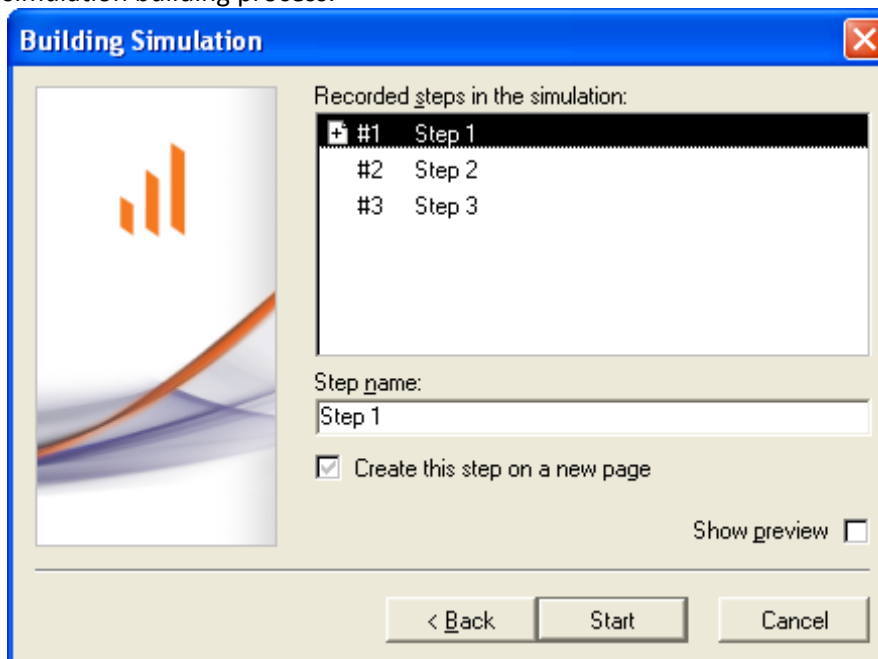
simulation building process.

Building Simulation

Recorded steps in the simulation:

#1 Step 1
#2 Step 2
#3 Step 3

Step name:
Step 1

Create this step on a new page

Show preview

< Back
Start
Cancel